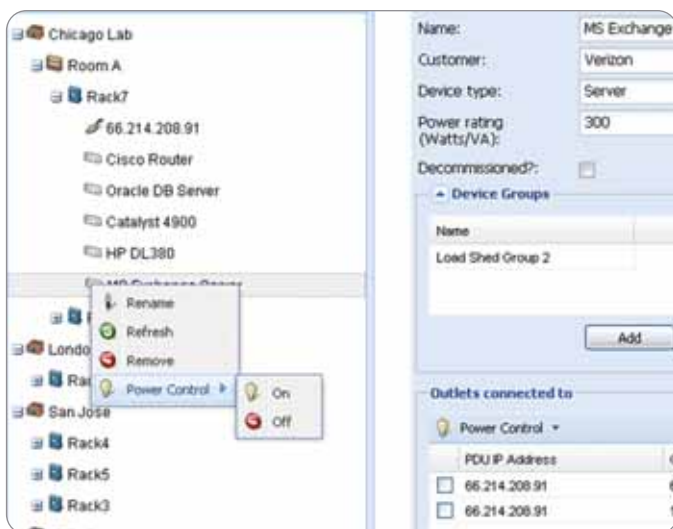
Chicago Lab
Room A
Rack7
66.214.208.91
Cisco Router
Oracle DB Server
Catalyst 4900
HP DL380
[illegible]
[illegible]
Londo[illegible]
Ra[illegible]
San Jose
Rack4
Rack5
Rack3

Rename
Refresh
Remove
Power Control
On
Off

Name: MS Exchange
Customer: Verizon
Device type: Server
Power rating (Watts/VA): 300
Decommissioned?:

Device Groups

| Name |
|---|
| Load Shed Group 2 |

Add

Outlets connected to

Power Control

| | PDU IP Address |
|---|---|
| ☐ | 66.214.208.91 |
| ☐ | 66.214.208.91 |